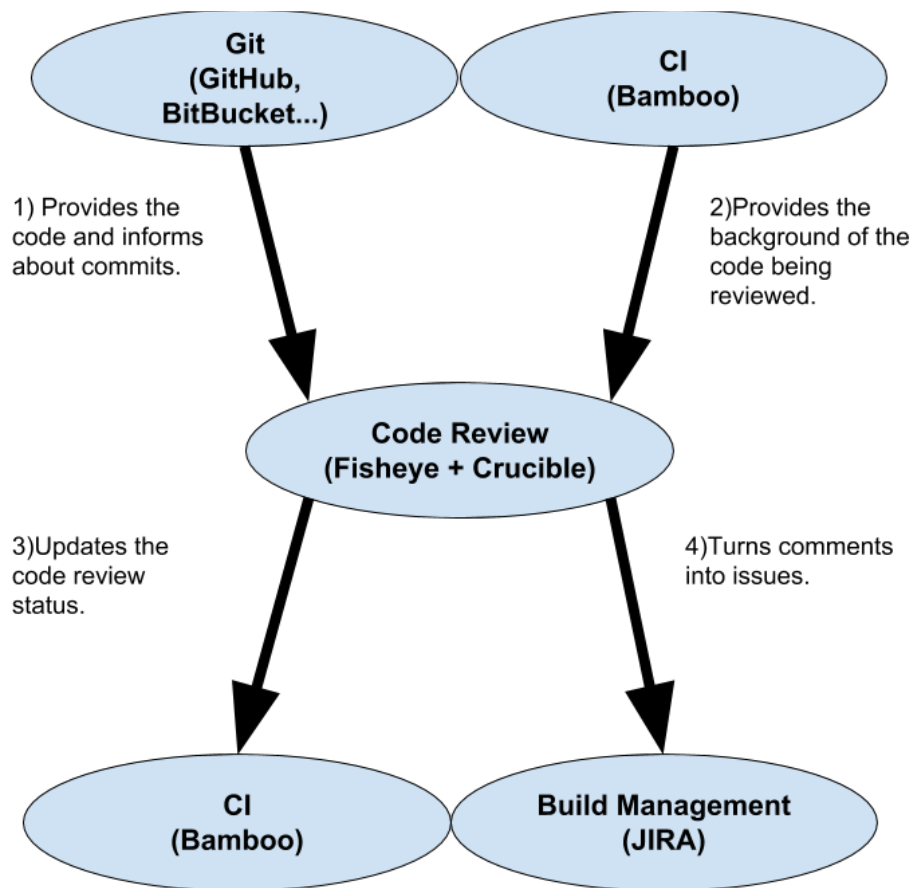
Git
(GitHub, BitBucket...)

CI
(Bamboo)

1) Provides the code and informs about commits.

2)Provides the background of the code being reviewed.

Code Review
(Fisheye + Crucible)

3)Updates the code review status.

4)Turns comments into issues.

CI
(Bamboo)

Build Management
(JIRA)